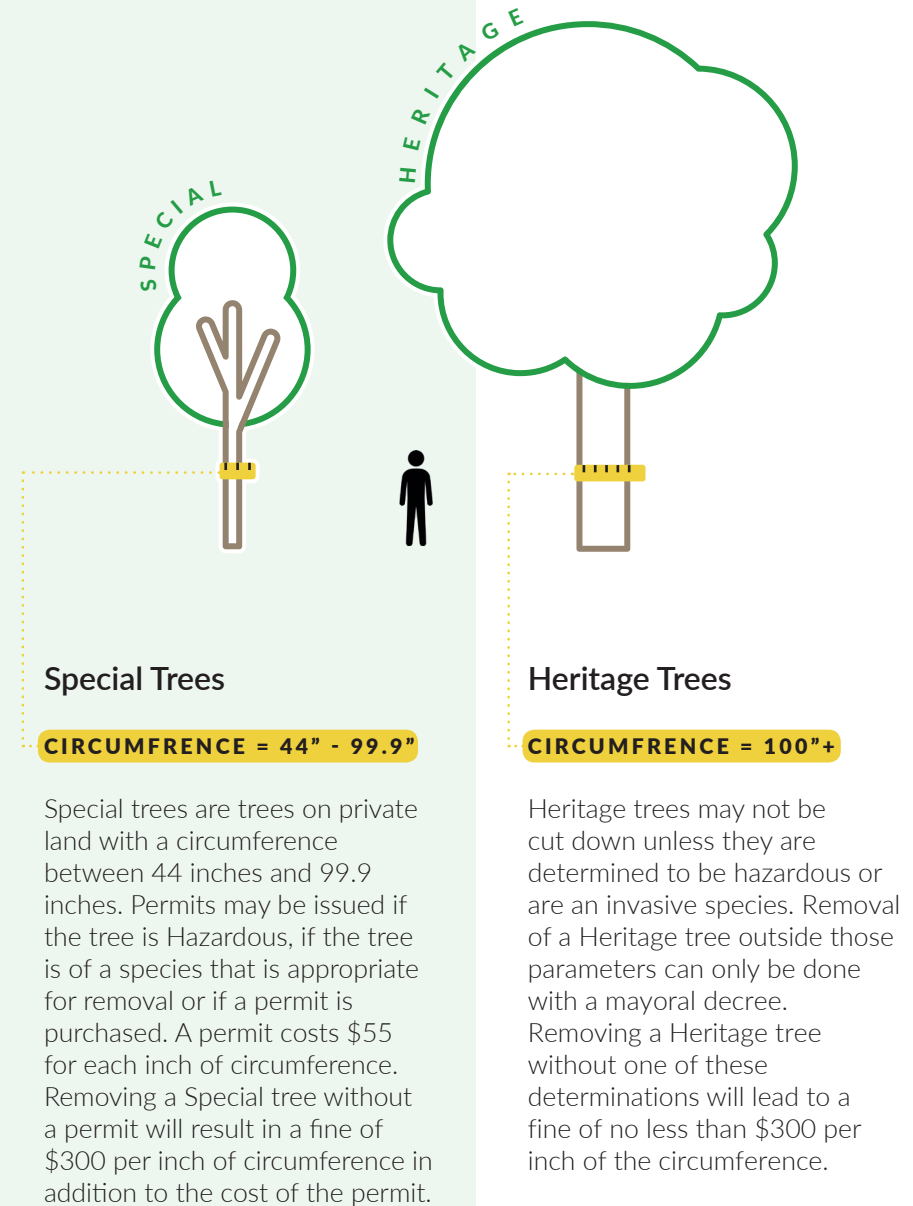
SPECIAL

HERITAGE

Special Trees

CIRCUMFRENCE = 44” - 99.9”

Special trees are trees on private land with a circumference between 44 inches and 99.9 inches. Permits may be issued if the tree is Hazardous, if the tree is of a species that is appropriate for removal or if a permit is purchased. A permit costs $55 for each inch of circumference. Removing a Special tree without a permit will result in a fine of $300 per inch of circumference in addition to the cost of the permit.

Heritage Trees

CIRCUMFRENCE = 100”+

Heritage trees may not be cut down unless they are determined to be hazardous or are an invasive species. Removal of a Heritage tree outside those parameters can only be done with a mayoral decree. Removing a Heritage tree without one of these determinations will lead to a fine of no less than $300 per inch of the circumference.